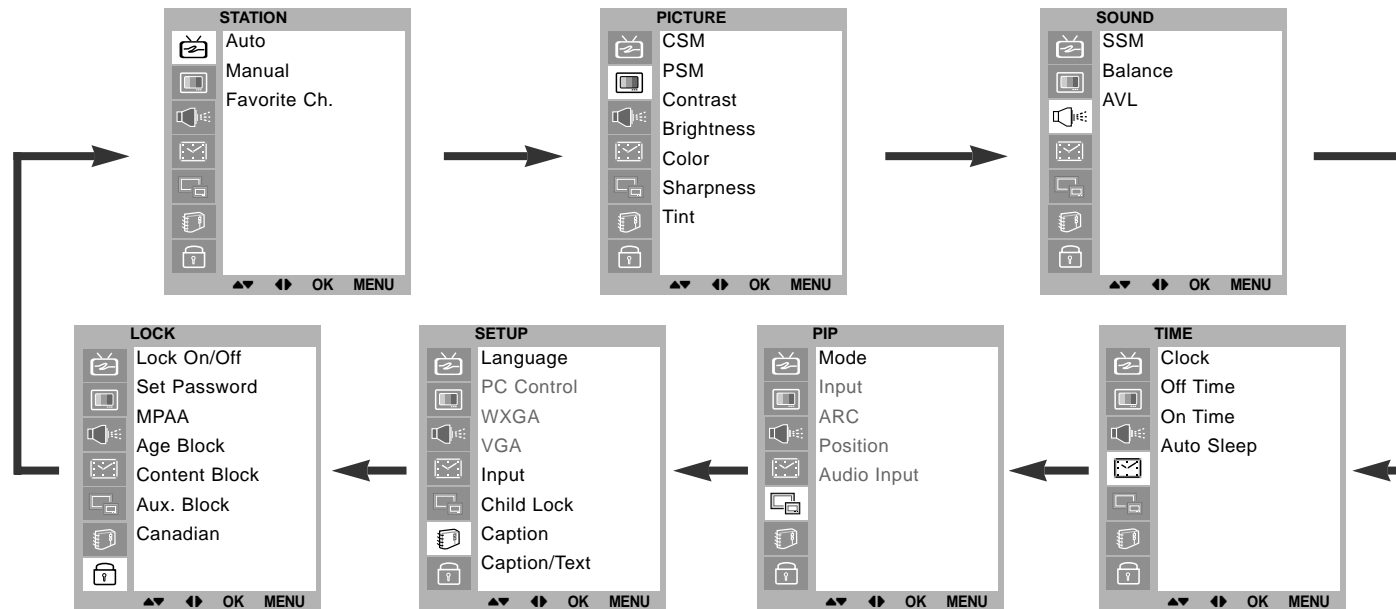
STATION
Auto
Manual
Favorite Ch.
▲▼ ◀▶ OK MENU

PICTURE
CSM
PSM
Contrast
Brightness
Color
Sharpness
Tint
▲▼ ◀▶ OK MENU

SOUND
SSM
Balance
AVL
▲▼ ◀▶ OK MENU

TIME
Clock
Off Time
On Time
Auto Sleep
▲▼ ◀▶ OK MENU

PIP
Mode
Input
ARC
Position
Audio Input
▲▼ ◀▶ OK MENU

SETUP
Language
PC Control
WXGA
VGA
Input
Child Lock
Caption
Caption/Text
▲▼ ◀▶ OK MENU

LOCK
Lock On/Off
Set Password
MPAA
Age Block
Content Block
Aux. Block
Canadian
▲▼ ◀▶ OK MENU